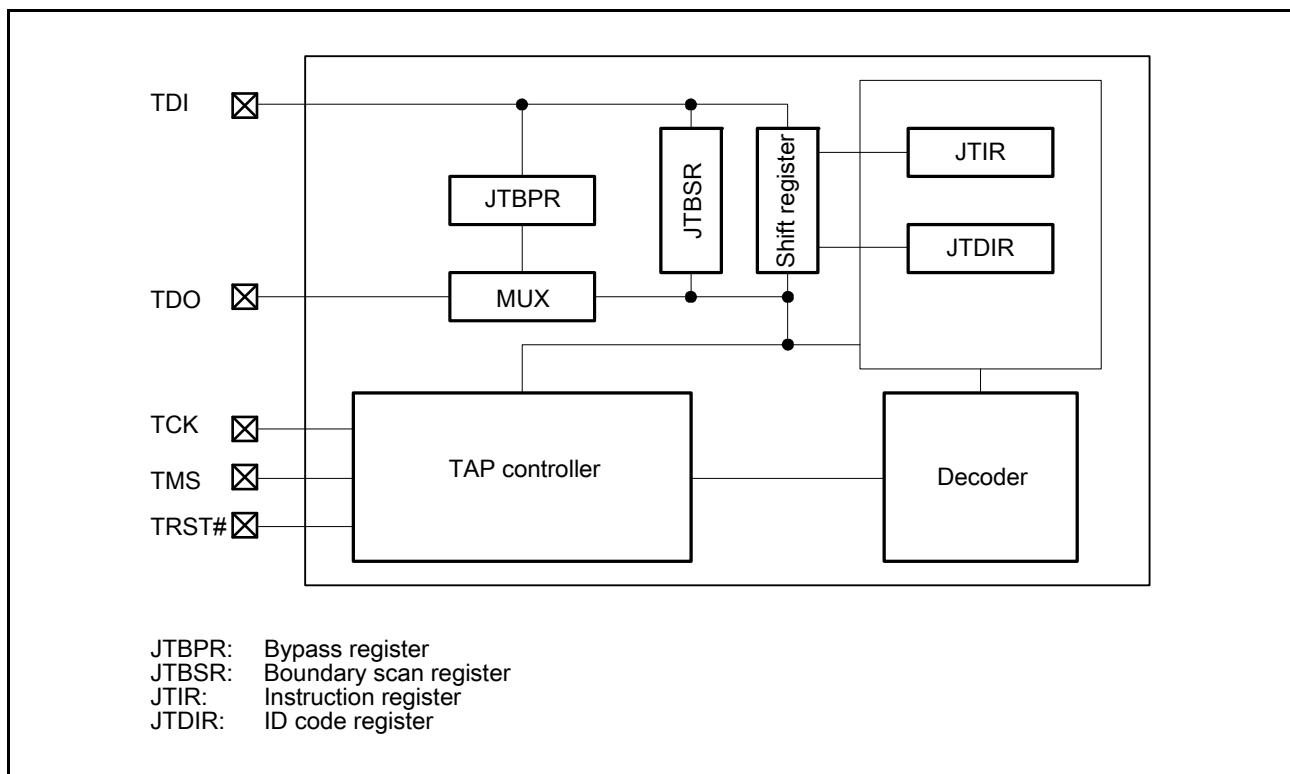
TDI

TDO

TCK

TMS

TRST#

JTBPR

MUX

JTBSR

Shift register

JTIR

JTDIR

TAP controller

Decoder

JTBPR: Bypass register
JTBSR: Boundary scan register
JTIR: Instruction register
JTDIR: ID code register